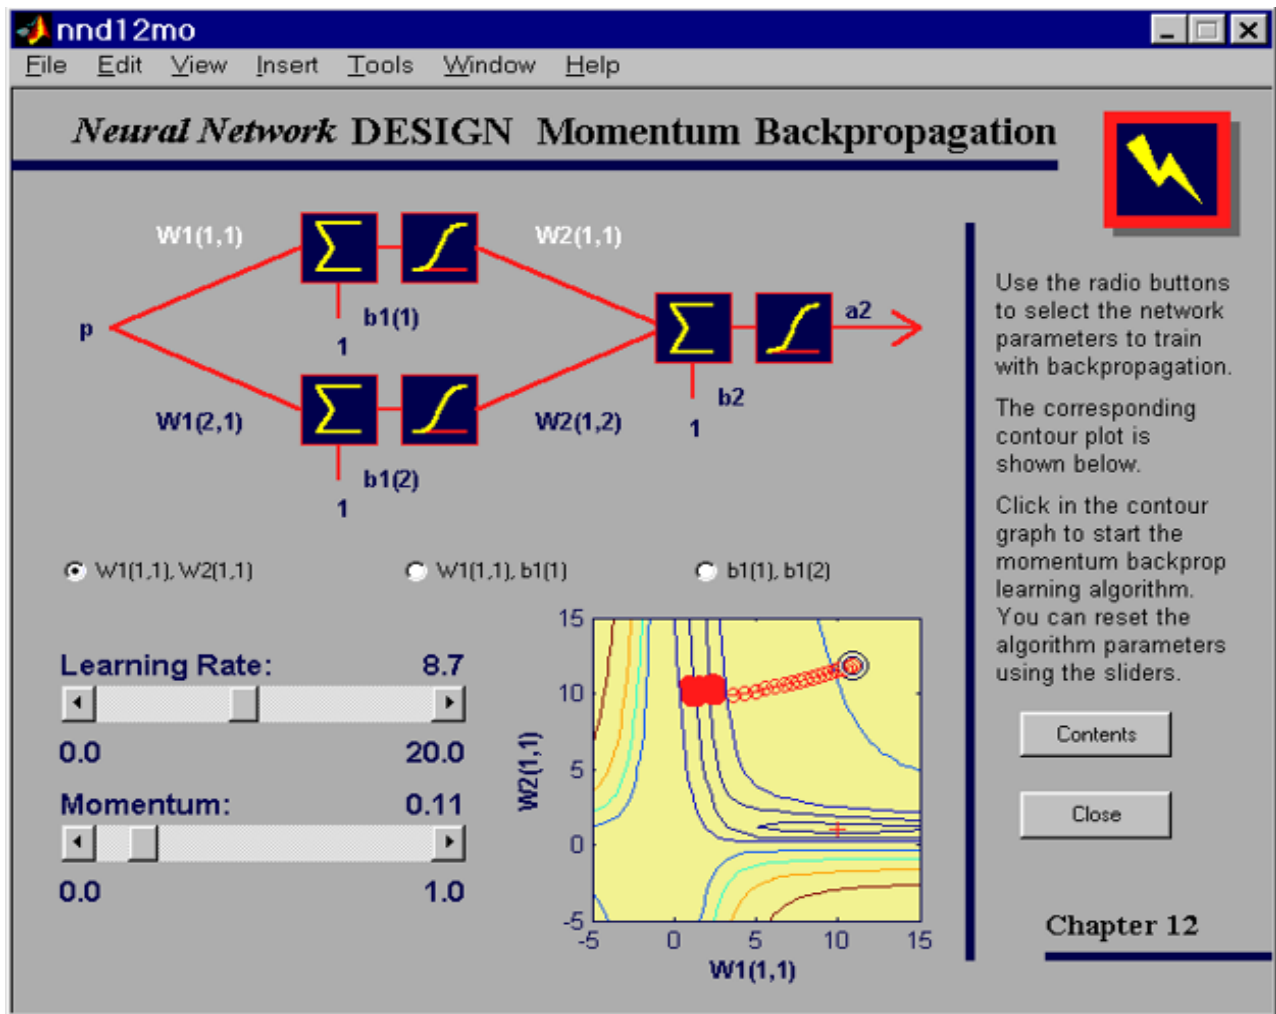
nnd12mo

File Edit View Insert Tools Window Help

Neural Network DESIGN Momentum Backpropagation

W1(1,1)

W2(1,1)

p

b1(1)

1

a2

$\Sigma$

$\Sigma$

$\Sigma$

b2

1

W1(2,1)

W2(1,2)

b1(2)

1

W1(1,1), W2(1,1)

W1(1,1), b1(1)

b1(1), b1(2)

Learning Rate: 8.7

0.0 20.0

Momentum: 0.11

0.0 1.0

15
10
5
0
-5

W2(1,1)

-5 0 5 10 15

W1(1,1)

Use the radio buttons to select the network parameters to train with backpropagation.

The corresponding contour plot is shown below.

Click in the contour graph to start the momentum backprop learning algorithm. You can reset the algorithm parameters using the sliders.

Contents

Close

Chapter 12